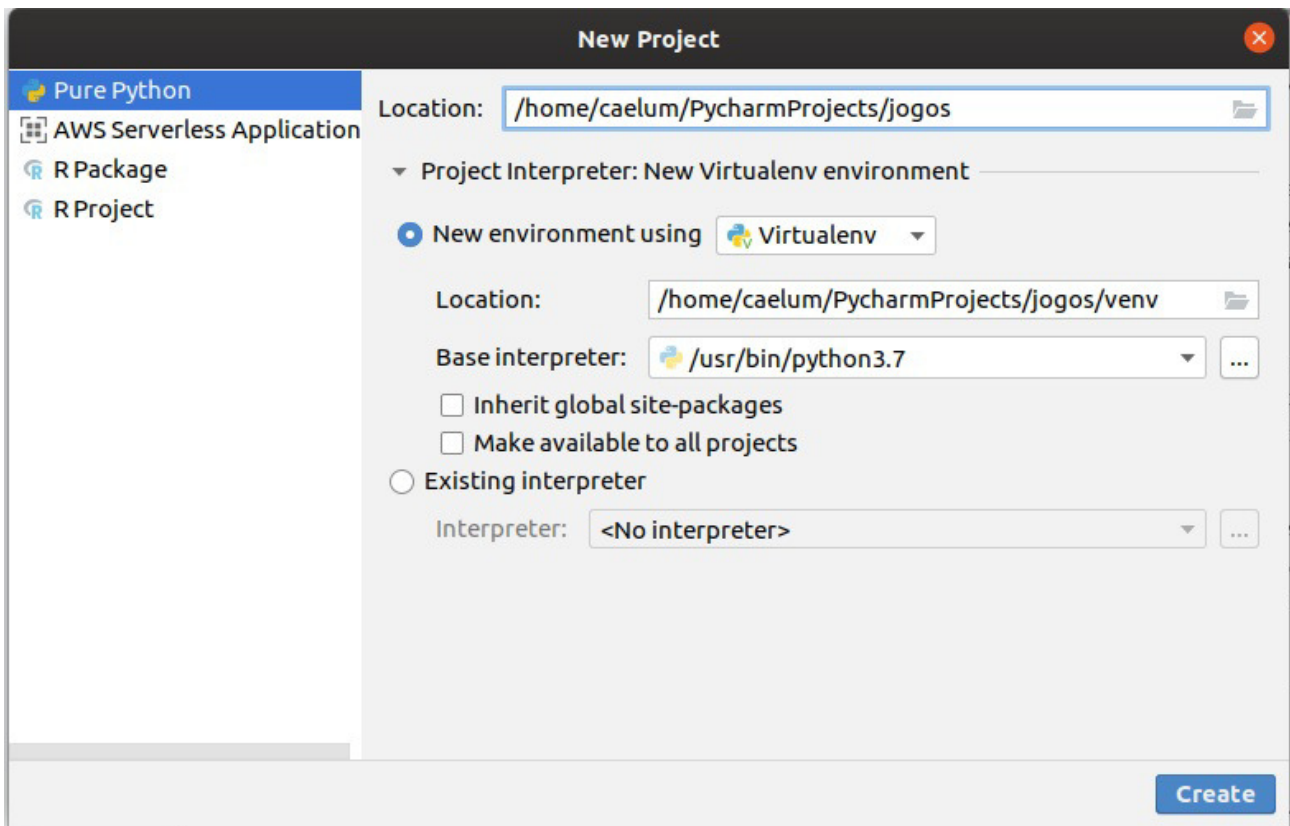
New Project

Pure Python
AWS Serverless Application
R Package
R Project

Location: /home/caelum/PycharmProjects/jogos

Project Interpreter: New Virtualenv environment

New environment using Virtualenv

Location: /home/caelum/PycharmProjects/jogos/venv

Base interpreter: /usr/bin/python3.7 ...

Inherit global site-packages

Make available to all projects

Existing interpreter

Interpreter: <No interpreter> ...

Create